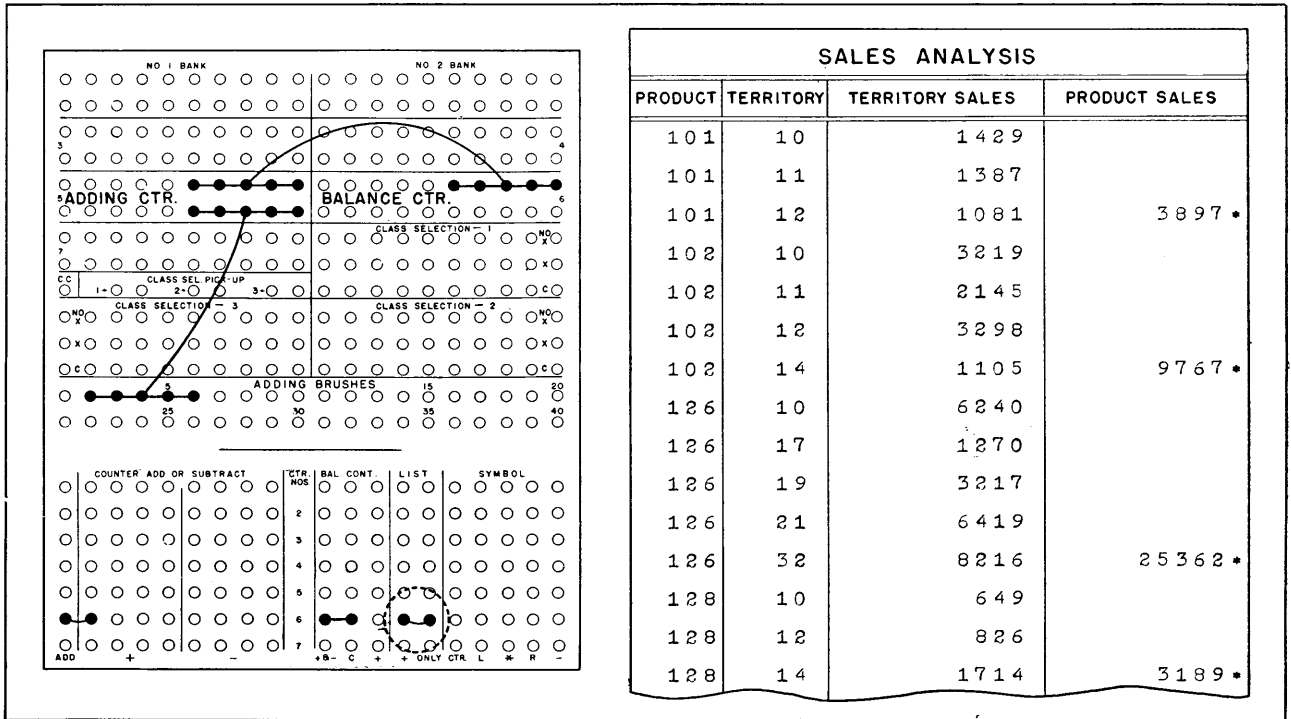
NO 1 BANK

NO 2 BANK

3

4

5 ADDING CTR.

BALANCE CTR.

6

CLASS SELECTION — 1

NO X

7

X

CC

CLASS SEL PICK-UP

1 2 3

C

CLASS SELECTION — 3

CLASS SELECTION — 2

NO X

NO X

X

X

C

C

5

ADDING BRUSHES

15

20

25

30

35

40

COUNTER ADD OR SUBTRACT

CTR. NOS.

BAL CONT.

LIST

SYMBOL

2

3

4

5

6

7

ADD

+

−

+B−

C

+

+ ONLY

CTR.

L

\*

R

−

SALES ANALYSIS

| PRODUCT | TERRITORY | TERRITORY SALES | PRODUCT SALES |
|---|---|---|---|
| 101 | 10 | 1429 | |
| 101 | 11 | 1387 | |
| 101 | 12 | 1081 | 3897 \* |
| 102 | 10 | 3219 | |
| 102 | 11 | 2145 | |
| 102 | 12 | 3298 | |
| 102 | 14 | 1105 | 9767 \* |
| 126 | 10 | 6240 | |
| 126 | 17 | 1270 | |
| 126 | 19 | 3217 | |
| 126 | 21 | 6419 | |
| 126 | 32 | 8216 | 25362 \* |
| 128 | 10 | 649 | |
| 128 | 12 | 826 | |
| 128 | 14 | 1714 | 3189 \* |